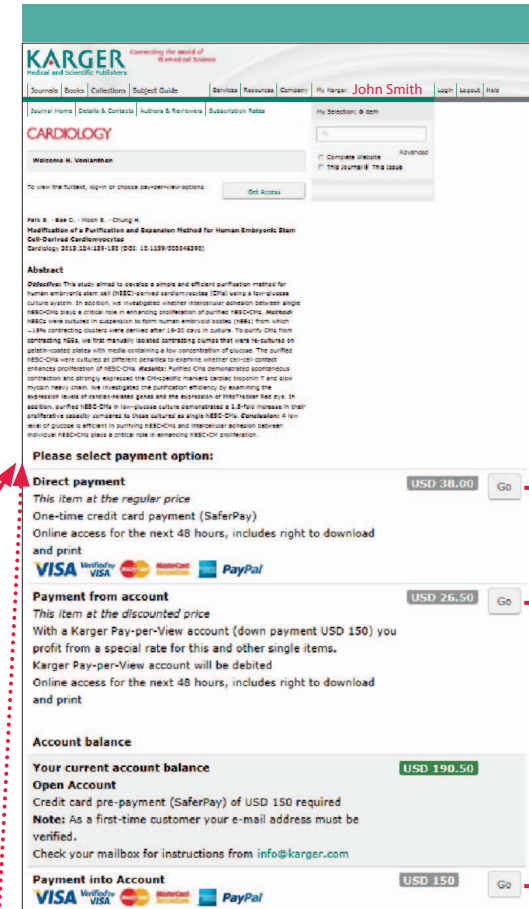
KARGER
Medical and Scientific Publishers
Connecting the World of Biomedical Science

Journals | Books | Collections | Subject Guide | Services | Resources | Company | My Karger: John Smith | Login | Logout | Help

Journal Home | Details & Contacts | Authors & Reviewers | Subscription Rates

My Selection: 0 item

CARDIOLOGY

Advanced

Complete Website
This Journal This Issue

Welcome H. Vanlanthen

To view the fulltext, log-in or choose pay-per-view options:

Get Access

Park S. · Bae C. · Moon S. · Chung H.
Modification of a Purification and Expansion Method for Human Embryonic Stem Cell-Derived Cardiomyocytes
Cardiology 2013;124:139-150 (DOI: 10.1159/000346390)

Abstract

Objective: This study aimed to develop a simple and efficient purification method for human embryonic stem cell (hESC)-derived cardiomyocytes (CMs) using a low-glucose culture system. In addition, we investigated whether intercellular adhesion between single hESC-CMs plays a critical role in enhancing proliferation of purified hESC-CMs. Method: hESCs were cultured in suspension to form human embryoid bodies (hEBs) from which ~18% contracting clusters were derived after 19-20 days in culture. To purify CMs from contracting hEBs, we first manually isolated contracting clumps that were re-cultured on gelatin-coated plates with media containing a low concentration of glucose. The purified hESC-CMs were cultured at different densities to examine whether cell-cell contact enhances proliferation of hESC-CMs. Results: Purified CMs demonstrated spontaneous contraction and strongly expressed the CM-specific markers cardiac troponin T and slow myosin heavy chain. We investigated the purification efficiency by examining the expression levels of cardiac-related genes and the expression of MitoTracker Red dye. In addition, purified hESC-CMs in low-glucose culture demonstrated a 1.5-fold increase in their proliferative capacity compared to those cultured as single hESC-CMs. Conclusion: A low level of glucose is efficient in purifying hESC-CMs and intercellular adhesion between individual hESC-CMs plays a critical role in enhancing hESC-CM proliferation.

Please select payment option:

Direct payment
This item at the regular price
One-time credit card payment (SaferPay)
Online access for the next 48 hours, includes right to download and print
VISA Verified by VISA MasterCard PayPal
USD 38.00
Go

Payment from account
This item at the discounted price
With a Karger Pay-per-View account (down payment USD 150) you profit from a special rate for this and other single items.
Karger Pay-per-View account will be debited
Online access for the next 48 hours, includes right to download and print
USD 26.50
Go

Account balance

Your current account balance
USD 190.50
Open Account
Credit card pre-payment (SaferPay) of USD 150 required
Note: As a first-time customer your e-mail address must be verified.
Check your mailbox for instructions from info@karger.com

Payment into Account
VISA Verified by VISA MasterCard PayPal
USD 150
Go